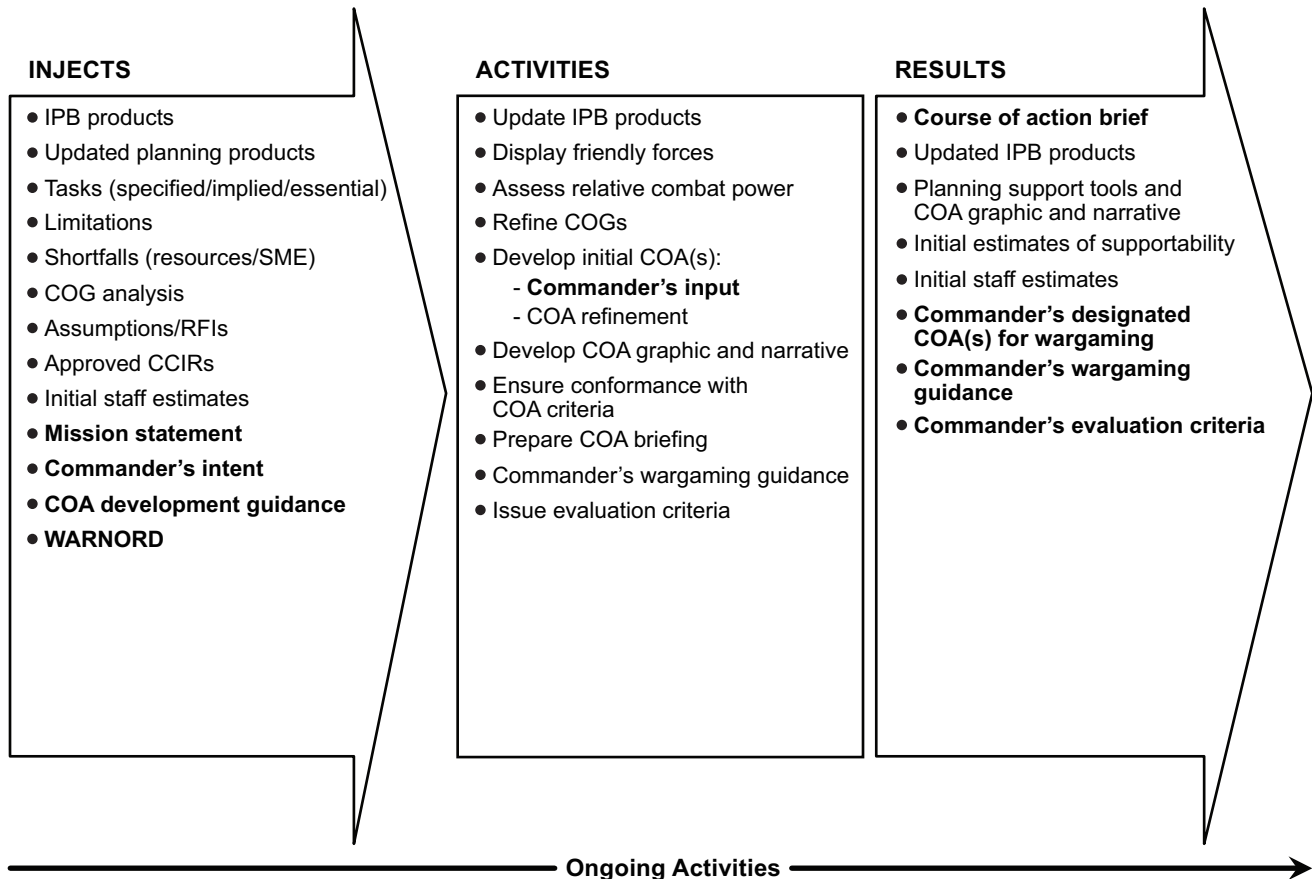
INJECTS

- IPB products
- Updated planning products
- Tasks (specified/implied/essential)
- Limitations
- Shortfalls (resources/SME)
- COG analysis
- Assumptions/RFIs
- Approved CCIRs
- Initial staff estimates
- Mission statement
- Commander's intent
- COA development guidance
- WARNORD

ACTIVITIES

- Update IPB products
- Display friendly forces
- Assess relative combat power
- Refine COGs
- Develop initial COA(s):
  - Commander's input
  - COA refinement
- Develop COA graphic and narrative
- Ensure conformance with COA criteria
- Prepare COA briefing
- Commander's wargaming guidance
- Issue evaluation criteria

RESULTS

- Course of action brief
- Updated IPB products
- Planning support tools and COA graphic and narrative
- Initial estimates of supportability
- Initial staff estimates
- Commander's designated COA(s) for wargaming
- Commander's wargaming guidance
- Commander's evaluation criteria

Ongoing Activities